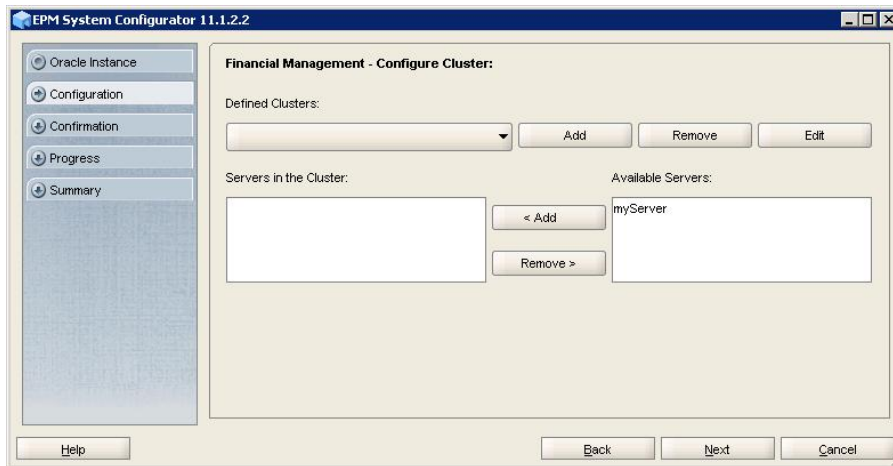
EPM System Configurator 11.1.2.2

Oracle Instance
Configuration
Confirmation
Progress
Summary

Financial Management - Configure Cluster:

Defined Clusters:

Add
Remove
Edit

Servers in the Cluster:

< Add
Remove >

Available Servers:

myServer

Help
Back
Next
Cancel